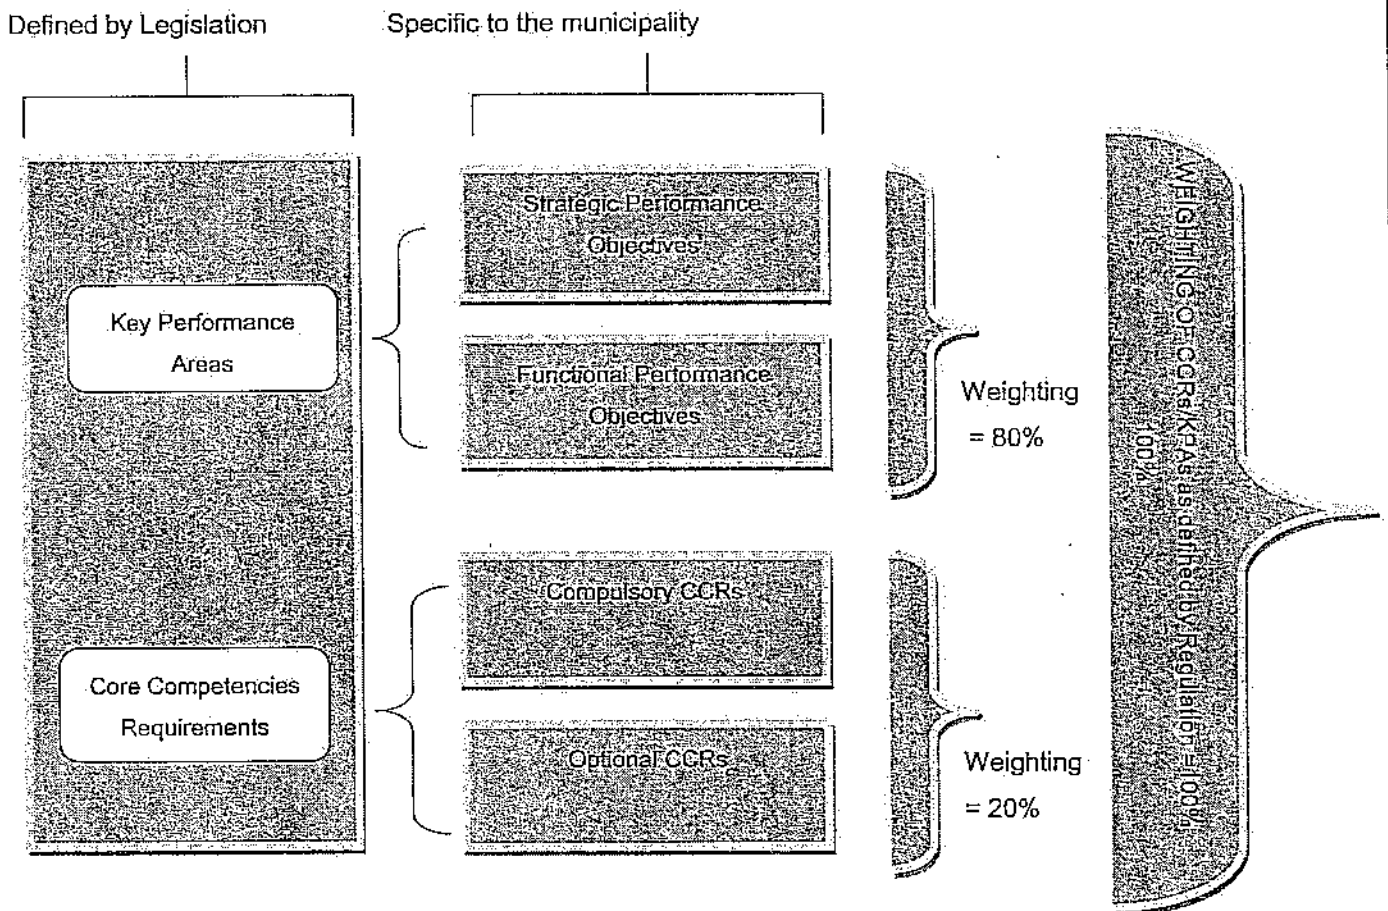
Defined by Legislation

Specific to the municipality

Key Performance Areas

Core Competencies Requirements

Strategic Performance Objectives

Functional Performance Objectives

Compulsory CCRs

Optional CCRs

Weighting = 80%

Weighting = 20%

WEIGHTING OF CCRs/KPAs as defined by Regulation =100%

100%